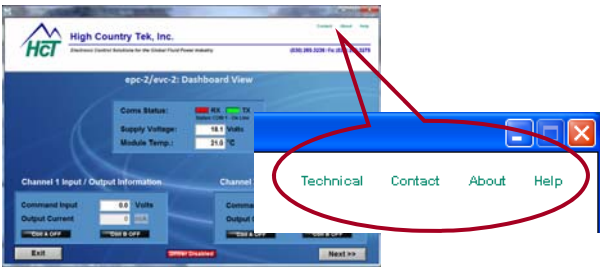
HCT High Country Tek, Inc.

Electronic Control Solutions for the Global Fluid Power Industry

Contact About Help

(530) 265-3236 | Fx (530) 265-3275

epc-2/evc-2: Dashboard View

Comms Status: RX TX

Station COM 1 - On Line

Supply Voltage: 18.1 Volts

Module Temp.: 21.0 °C

Channel 1 Input / Output Information

Channel

Command Input 0.0 Volts

Output Current 0 mA

Coil A OFF

Coil B OFF

Command

Output

Coil A OFF

Coil B OFF

Exit

Driver Disabled

Next >>

Technical Contact About Help